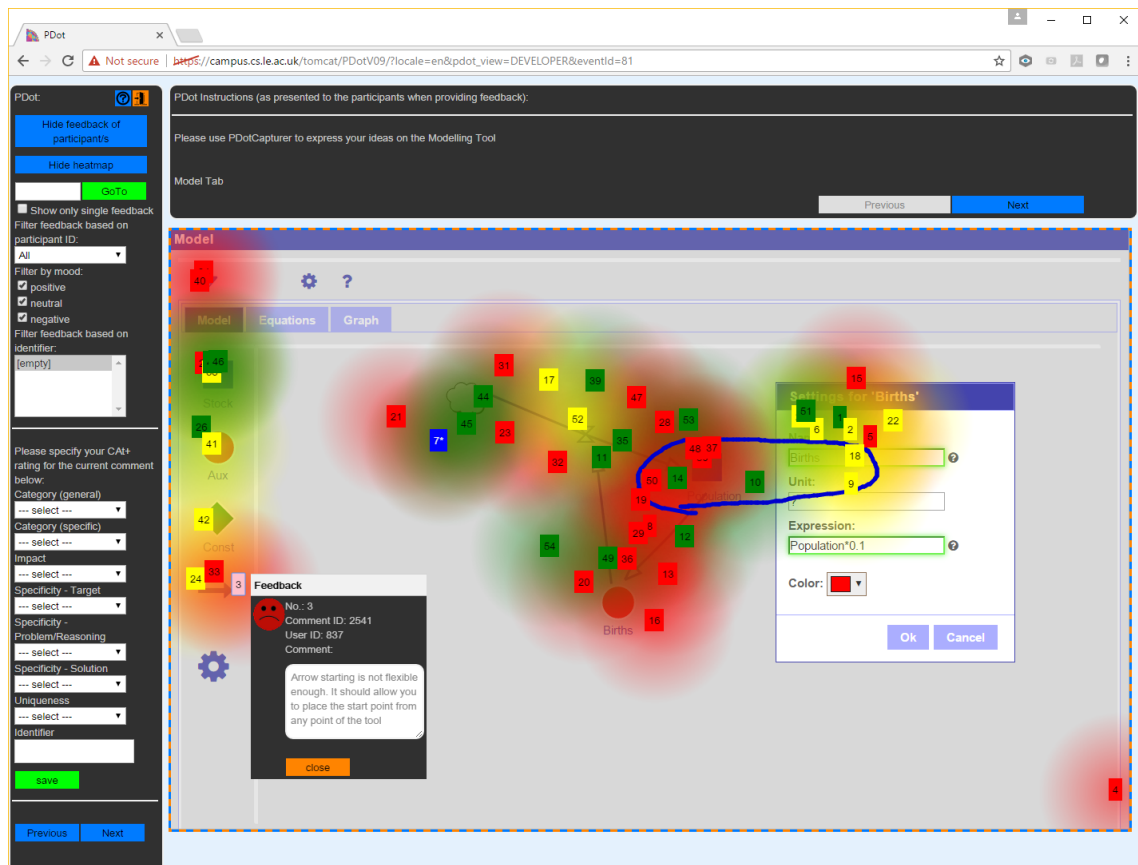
PDot

Not secure https://campus.cs.le.ac.uk/tomcat/PDotV09/?locale=en&pdot_view=DEVELOPER&eventId=81

PDot:

Hide feedback of participant/s

Hide heatmap

GoTo

Show only single feedback

Filter feedback based on participant ID:

All

Filter by mood:

positive

neutral

negative

Filter feedback based on identifier:

[empty]

Please specify your CAt+ rating for the current comment below:

Category (general)

--- select ---

Category (specific)

--- select ---

Impact

--- select ---

Specificity - Target

--- select ---

Specificity - Problem/Reasoning

--- select ---

Specificity - Solution

--- select ---

Uniqueness

--- select ---

Identifier

save

Previous Next

PDot Instructions (as presented to the participants when providing feedback):

Please use PDotCapturer to express your ideas on the Modelling Tool

Model Tab

Previous Next

Model

40

?

Model Equations Graph

46

Stock

26

41

Aux

42

Const

24 33 3

31 17 39 44 45 7* 21 23 52 35 47 28 53 48 37 32 11 50 14 10 19 29 8 12 54 49 36 20 13 Births 16

15

Settings for 'Births'

51 6 2 5 22

Births 18

Unit: 9

Expression:

Population*0.1

Color:

Ok Cancel

Feedback

No.: 3

Comment ID: 2541

User ID: 837

Comment:

Arrow starting is not flexible enough. It should allow you to place the start point from any point of the tool

close

4